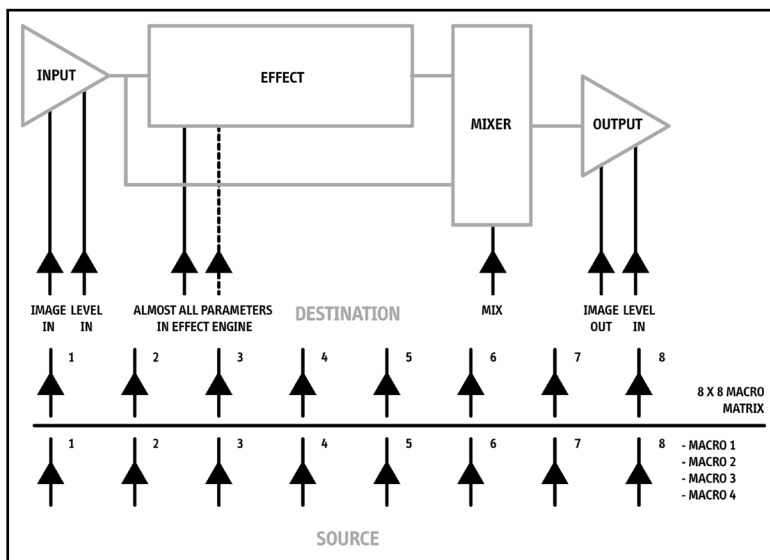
INPUT

EFFECT

MIXER

OUTPUT

IMAGE IN

LEVEL IN

ALMOST ALL PARAMETERS IN EFFECT ENGINE

DESTINATION

MIX

IMAGE OUT

LEVEL IN

1 2 3 4 5 6 7 8

8 X 8 MACRO MATRIX

1 2 3 4 5 6 7 8

- MACRO 1
- MACRO 2
- MACRO 3
- MACRO 4

SOURCE